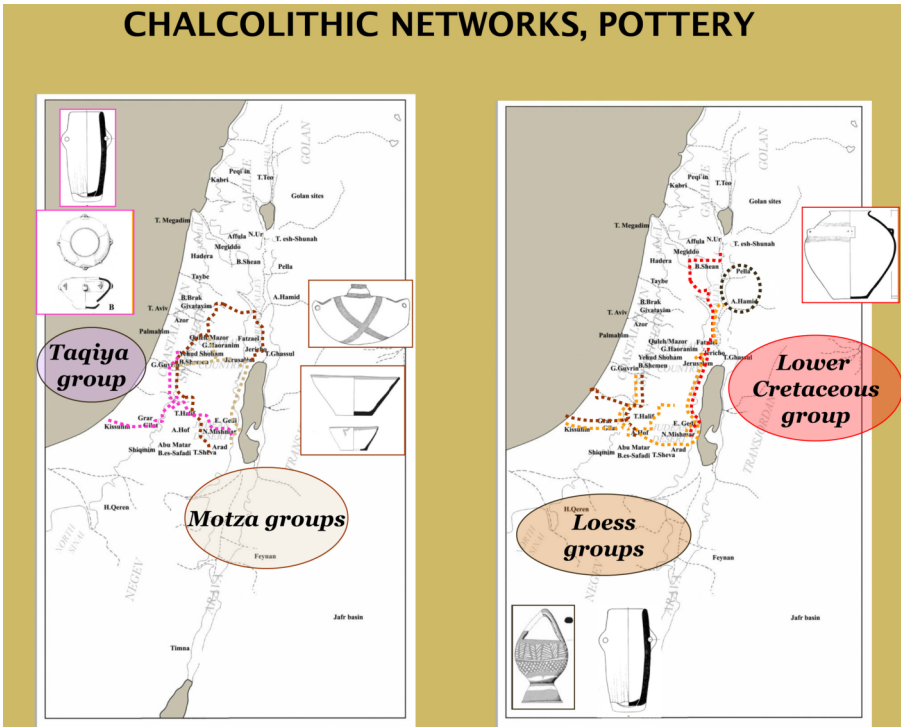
CHALCOLITHIC NETWORKS, POTTERY

GOLAN
Peqi'in
T.Teo
Kabri
GALILEE
Golan sites
T. Megadim
Afula
N.Ur
T. esh-Shunah
Megiddo
Hadera
B.Shean
Pella
Taybe
A.Hamid
B.Brak
Givatayim
T. Aviv
Azor
Palmahim
Qulah/Mazor
G.Haoranim
Fatzael
Yehud Shoham
B.Shemen
Jerusalem
Jericho
T.Ghassul
G.Gavria
T.Halif
Grar
Gilat
Kissufim
A.Hof
E. Gedi
N.Mishmar
Abu Matar
B.es-Safadi
Shiqmim
T.Sheva
Arad
H.Qeren
NORTH SINAI
NEGEV
Feynan
ARAVA
Jafr basin
Timna
B

Taqiya group

Motza groups

GOLAN
Peqi'in
T.Teo
Kabri
GALILEE
Golan sites
T. Megadim
Afula
N.Ur
T. esh-Shunah
Megiddo
B.Shean
Pella
Taybe
A.Hamid
B.Brak
Givatayim
T. Aviv
Azor
Palmahim
Qulah/Mazor
G.Haoranim
Fatzael
Yehud Shoham
B.Shemen
Jerusalem
Jericho
T.Ghassul
G.Gavria
T.Halif
Gilat
Kissufim
Dor
E. Gedi
N.Mishmar
Abu Matar
B.es-Safadi
Shiqmim
T.Sheva
Arad
H.Qeren
TRANSJORDAN
Feynan
Jafr basin

Lower Cretaceous group

Loess groups